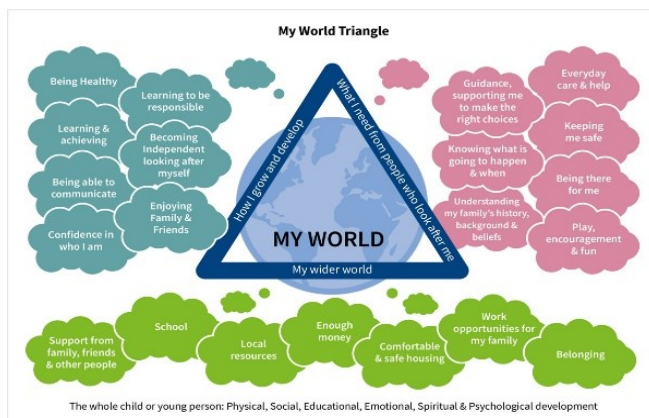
My World Triangle

Being Healthy

Learning to be responsible

Learning & achieving

Becoming Independent looking after myself

Being able to communicate

Enjoying Family & Friends

Confidence in who I am

How I grow and develop

What I need from people who look after me

MY WORLD

My wider world

Guidance, supporting me to make the right choices

Everyday care & help

Keeping me safe

Knowing what is going to happen & when

Being there for me

Understanding my family's history, background & beliefs

Play, encouragement & fun

Support from family, friends & other people

School

Local resources

Enough money

Comfortable & safe housing

Work opportunities for my family

Belonging

The whole child or young person: Physical, Social, Educational, Emotional, Spiritual & Psychological development